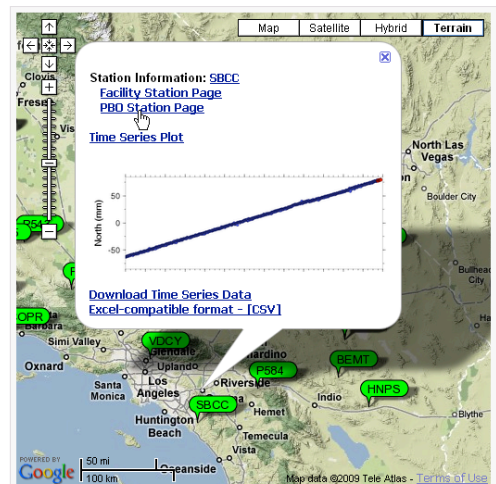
Map | Satellite | Hybrid | Terrain

Clovis
Fresn

Station Information: SBCC
Facility Station Page
PBO Station Page

Time Series Plot

North (mm)
50
0
-50

Download Time Series Data
Excel-compatible format - [CSV]

North Las Vegas
Las Vegas
Henderson
Boulder City
Bullhead City
P54
OPR
Simi Valley
VDCY
Glendale
Oxnard
Upland
nardino
BEMT
Santa Monica
Los Angeles
Riverside
P584
HNPS
Indio
SBCC
Huntington Beach
Hemet
Temecula
Oceanside
POWERED BY Google
50 mi
100 km
Map data ©2009 Tele Atlas - Terms of Use